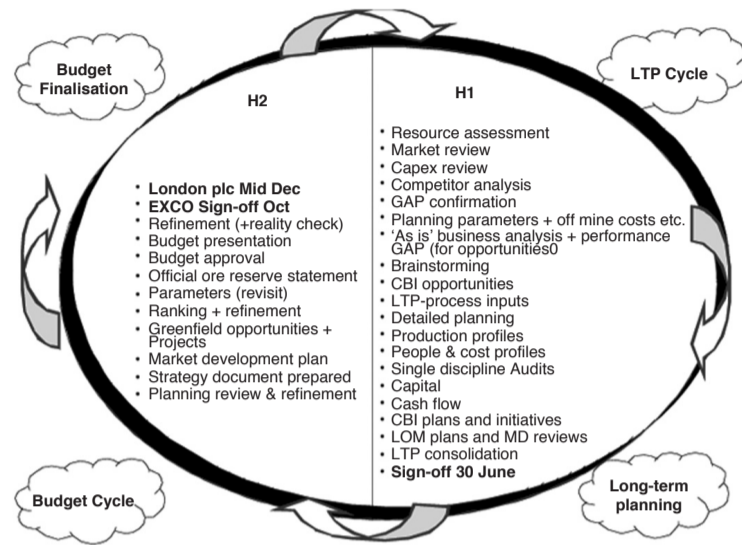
Budget Finalisation

LTP Cycle

H2

- London plc Mid Dec
- EXCO Sign-off Oct
- Refinement (+reality check)
- Budget presentation
- Budget approval
- Official ore reserve statement
- Parameters (revisit)
- Ranking + refinement
- Greenfield opportunities + Projects
- Market development plan
- Strategy document prepared
- Planning review & refinement

H1

- Resource assessment
- Market review
- Capex review
- Competitor analysis
- GAP confirmation
- Planning parameters + off mine costs etc.
- 'As is' business analysis + performance GAP (for opportunities0
- Brainstorming
- CBI opportunities
- LTP-process inputs
- Detailed planning
- Production profiles
- People & cost profiles
- Single discipline Audits
- Capital
- Cash flow
- CBI plans and initiatives
- LOM plans and MD reviews
- LTP consolidation
- Sign-off 30 June

Budget Cycle

Long-term planning